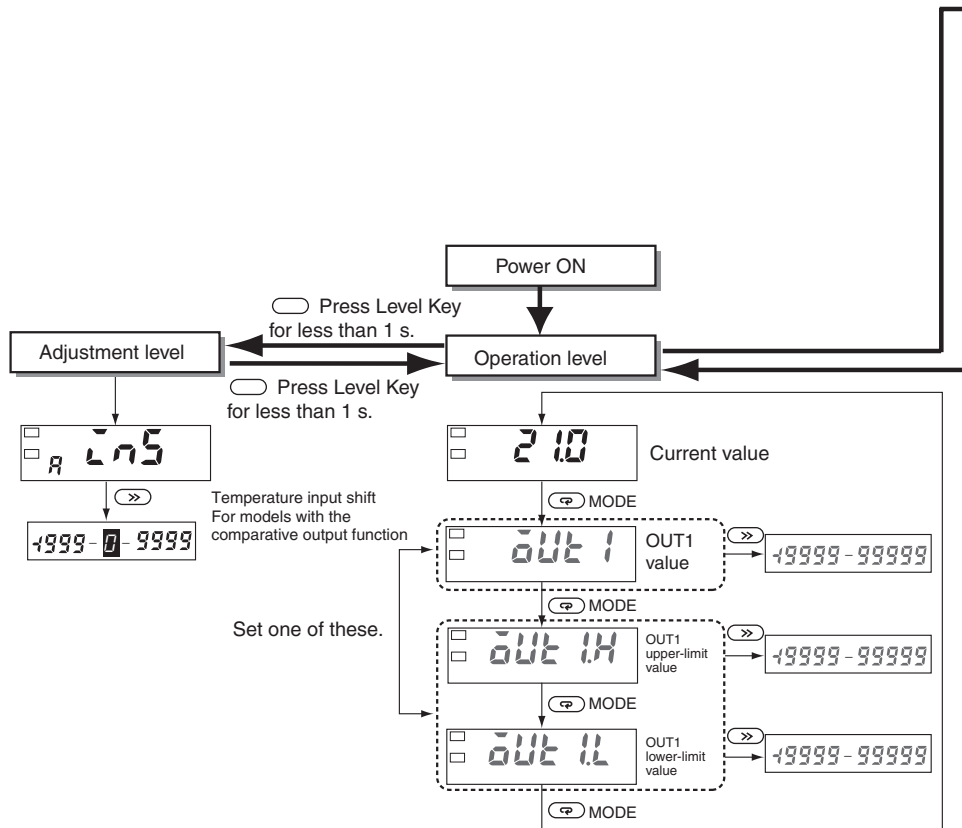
Power ON

Press Level Key for less than 1 s.

Adjustment level

Operation level

Press Level Key for less than 1 s.

A InS

-1999 - 0 - 9999

Temperature input shift
For models with the comparative output function

21.0

Current value

MODE

oUt 1

OUT1 value

-19999 - 99999

MODE

Set one of these.

oUt 1.H

OUT1 upper-limit value

-19999 - 99999

MODE

oUt 1.L

OUT1 lower-limit value

-19999 - 99999

MODE